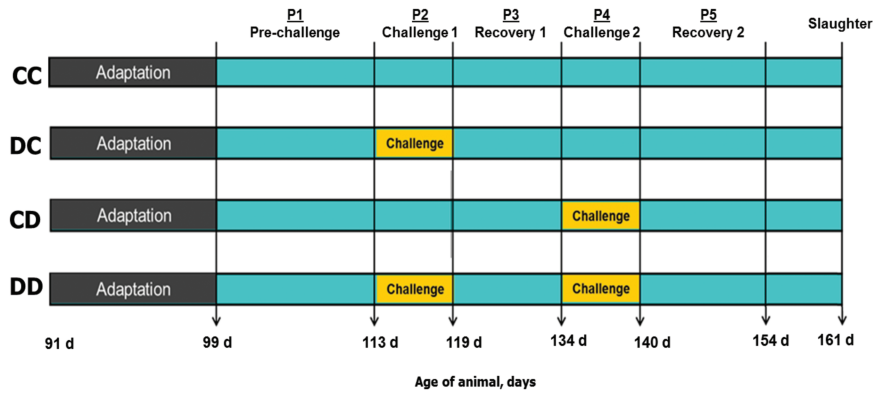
P1
Pre-challenge

P2
Challenge 1

P3
Recovery 1

P4
Challenge 2

P5
Recovery 2

Slaughter

CC Adaptation

DC Adaptation Challenge

CD Adaptation Challenge

DD Adaptation Challenge Challenge

91 d 99 d 113 d 119 d 134 d 140 d 154 d 161 d

Age of animal, days